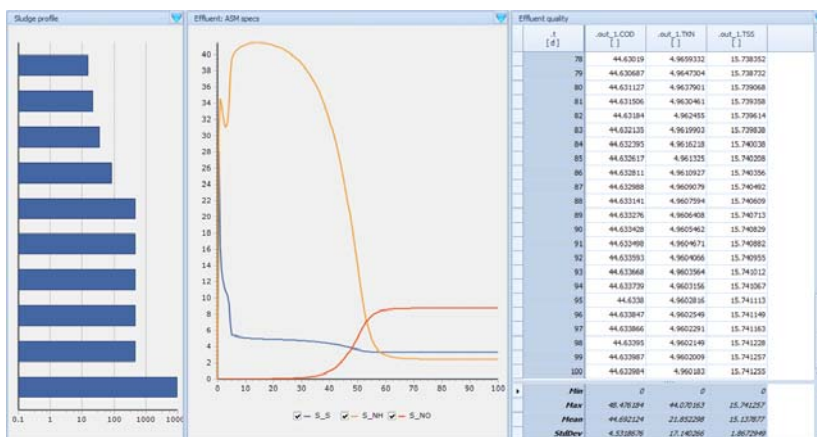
Sludge profile

0.1 1 10 100 1000 1000

Effluent: ASM specs

40
38
36
34
32
30
28
26
24
22
20
18
16
14
12
10
8
6
4
2
0

0 10 20 30 40 50 60 70 80 90 100

S_S S_NH S_NO

Effluent quality

| .t [d] | .out_1.COD [] | .out_1.TKN [] | .out_1.TSS [] |
|---|---|---|---|
| 78 | 44.63019 | 4.9659332 | 15.738352 |
| 79 | 44.630687 | 4.9647304 | 15.738732 |
| 80 | 44.631127 | 4.9637901 | 15.739068 |
| 81 | 44.631506 | 4.9630461 | 15.739358 |
| 82 | 44.63184 | 4.962455 | 15.739614 |
| 83 | 44.632135 | 4.9619903 | 15.739838 |
| 84 | 44.632395 | 4.9616218 | 15.740038 |
| 85 | 44.632617 | 4.961325 | 15.740208 |
| 86 | 44.632811 | 4.9610927 | 15.740356 |
| 87 | 44.632988 | 4.9609079 | 15.740492 |
| 88 | 44.633141 | 4.9607594 | 15.740609 |
| 89 | 44.633276 | 4.9606408 | 15.740713 |
| 90 | 44.633428 | 4.9605462 | 15.740829 |
| 91 | 44.633498 | 4.9604671 | 15.740882 |
| 92 | 44.633593 | 4.9604066 | 15.740955 |
| 93 | 44.633668 | 4.9603564 | 15.741012 |
| 94 | 44.633739 | 4.9603156 | 15.741067 |
| 95 | 44.6338 | 4.9602816 | 15.741113 |
| 96 | 44.633847 | 4.9602549 | 15.741149 |
| 97 | 44.633866 | 4.9602291 | 15.741163 |
| 98 | 44.63395 | 4.9602149 | 15.741228 |
| 99 | 44.633987 | 4.9602009 | 15.741257 |
| 100 | 44.633984 | 4.960183 | 15.741255 |
| Min | 0 | 0 | 0 |
| Max | 48.476184 | 44.070163 | 15.741257 |
| Mean | 44.692124 | 21.852298 | 15.157877 |
| StdDev | 4.5318876 | 17.140266 | 1.8672949 |